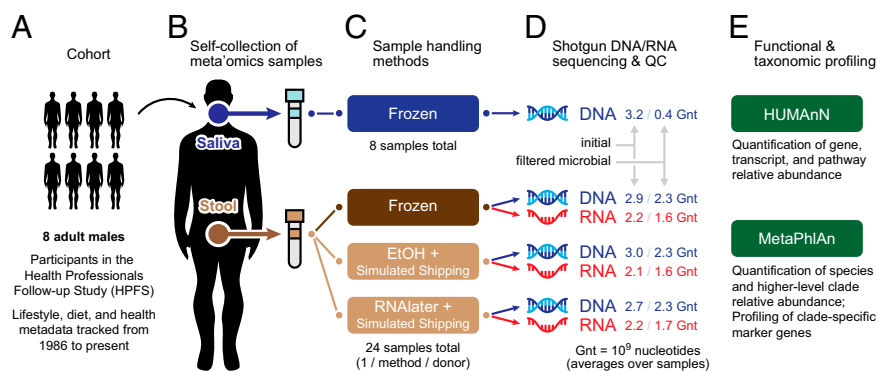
A
Cohort

8 adult males

Participants in the Health Professionals Follow-up Study (HPFS)

Lifestyle, diet, and health metadata tracked from 1986 to present

B
Self-collection of meta'omics samples

Saliva

Stool

C
Sample handling methods

Frozen

8 samples total

Frozen

EtOH + Simulated Shipping

RNAlater + Simulated Shipping

24 samples total (1 / method / donor)

D
Shotgun DNA/RNA sequencing & QC

DNA 3.2 / 0.4 Gnt

initial

filtered microbial

DNA 2.9 / 2.3 Gnt
RNA 2.2 / 1.6 Gnt

DNA 3.0 / 2.3 Gnt
RNA 2.1 / 1.6 Gnt

DNA 2.7 / 2.3 Gnt
RNA 2.2 / 1.7 Gnt

Gnt = $10^9$ nucleotides (averages over samples)

E
Functional & taxonomic profiling

HUMAnN

Quantification of gene, transcript, and pathway relative abundance

MetaPhlAn

Quantification of species and higher-level clade relative abundance; Profiling of clade-specific marker genes